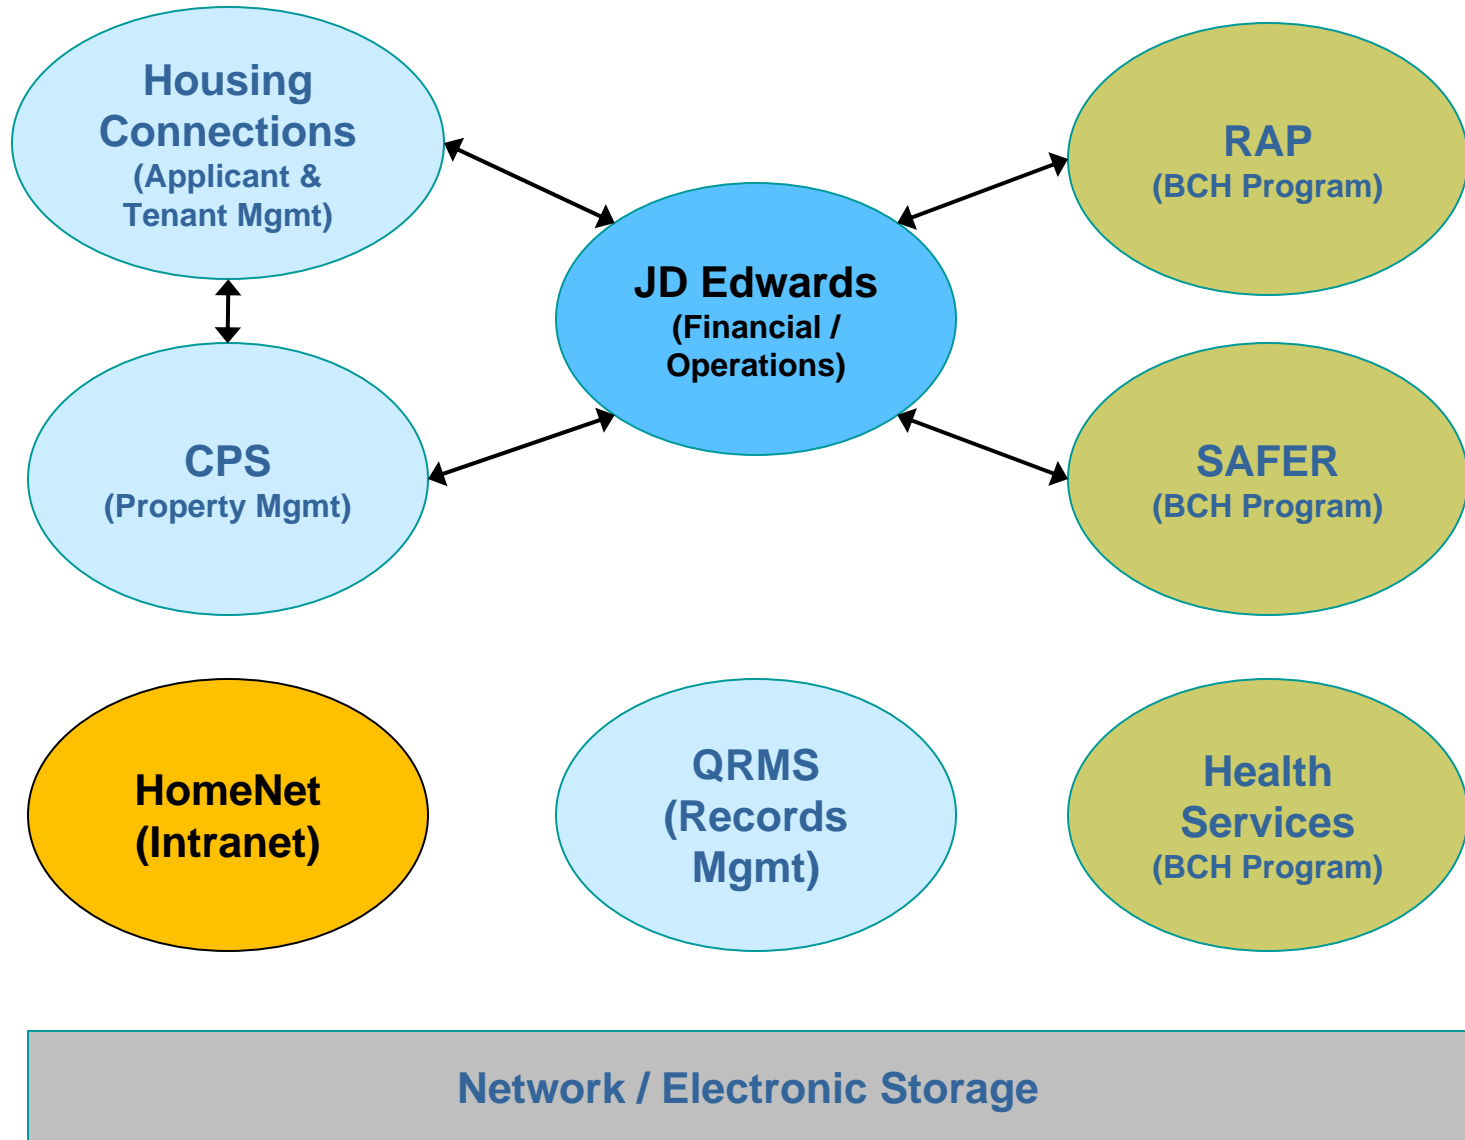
Housing Connections
(Applicant & Tenant Mgmt)

JD Edwards
(Financial / Operations)

RAP
(BCH Program)

CPS
(Property Mgmt)

SAFER
(BCH Program)

HomeNet
(Intranet)

QRMS
(Records Mgmt)

Health Services
(BCH Program)

Network / Electronic Storage